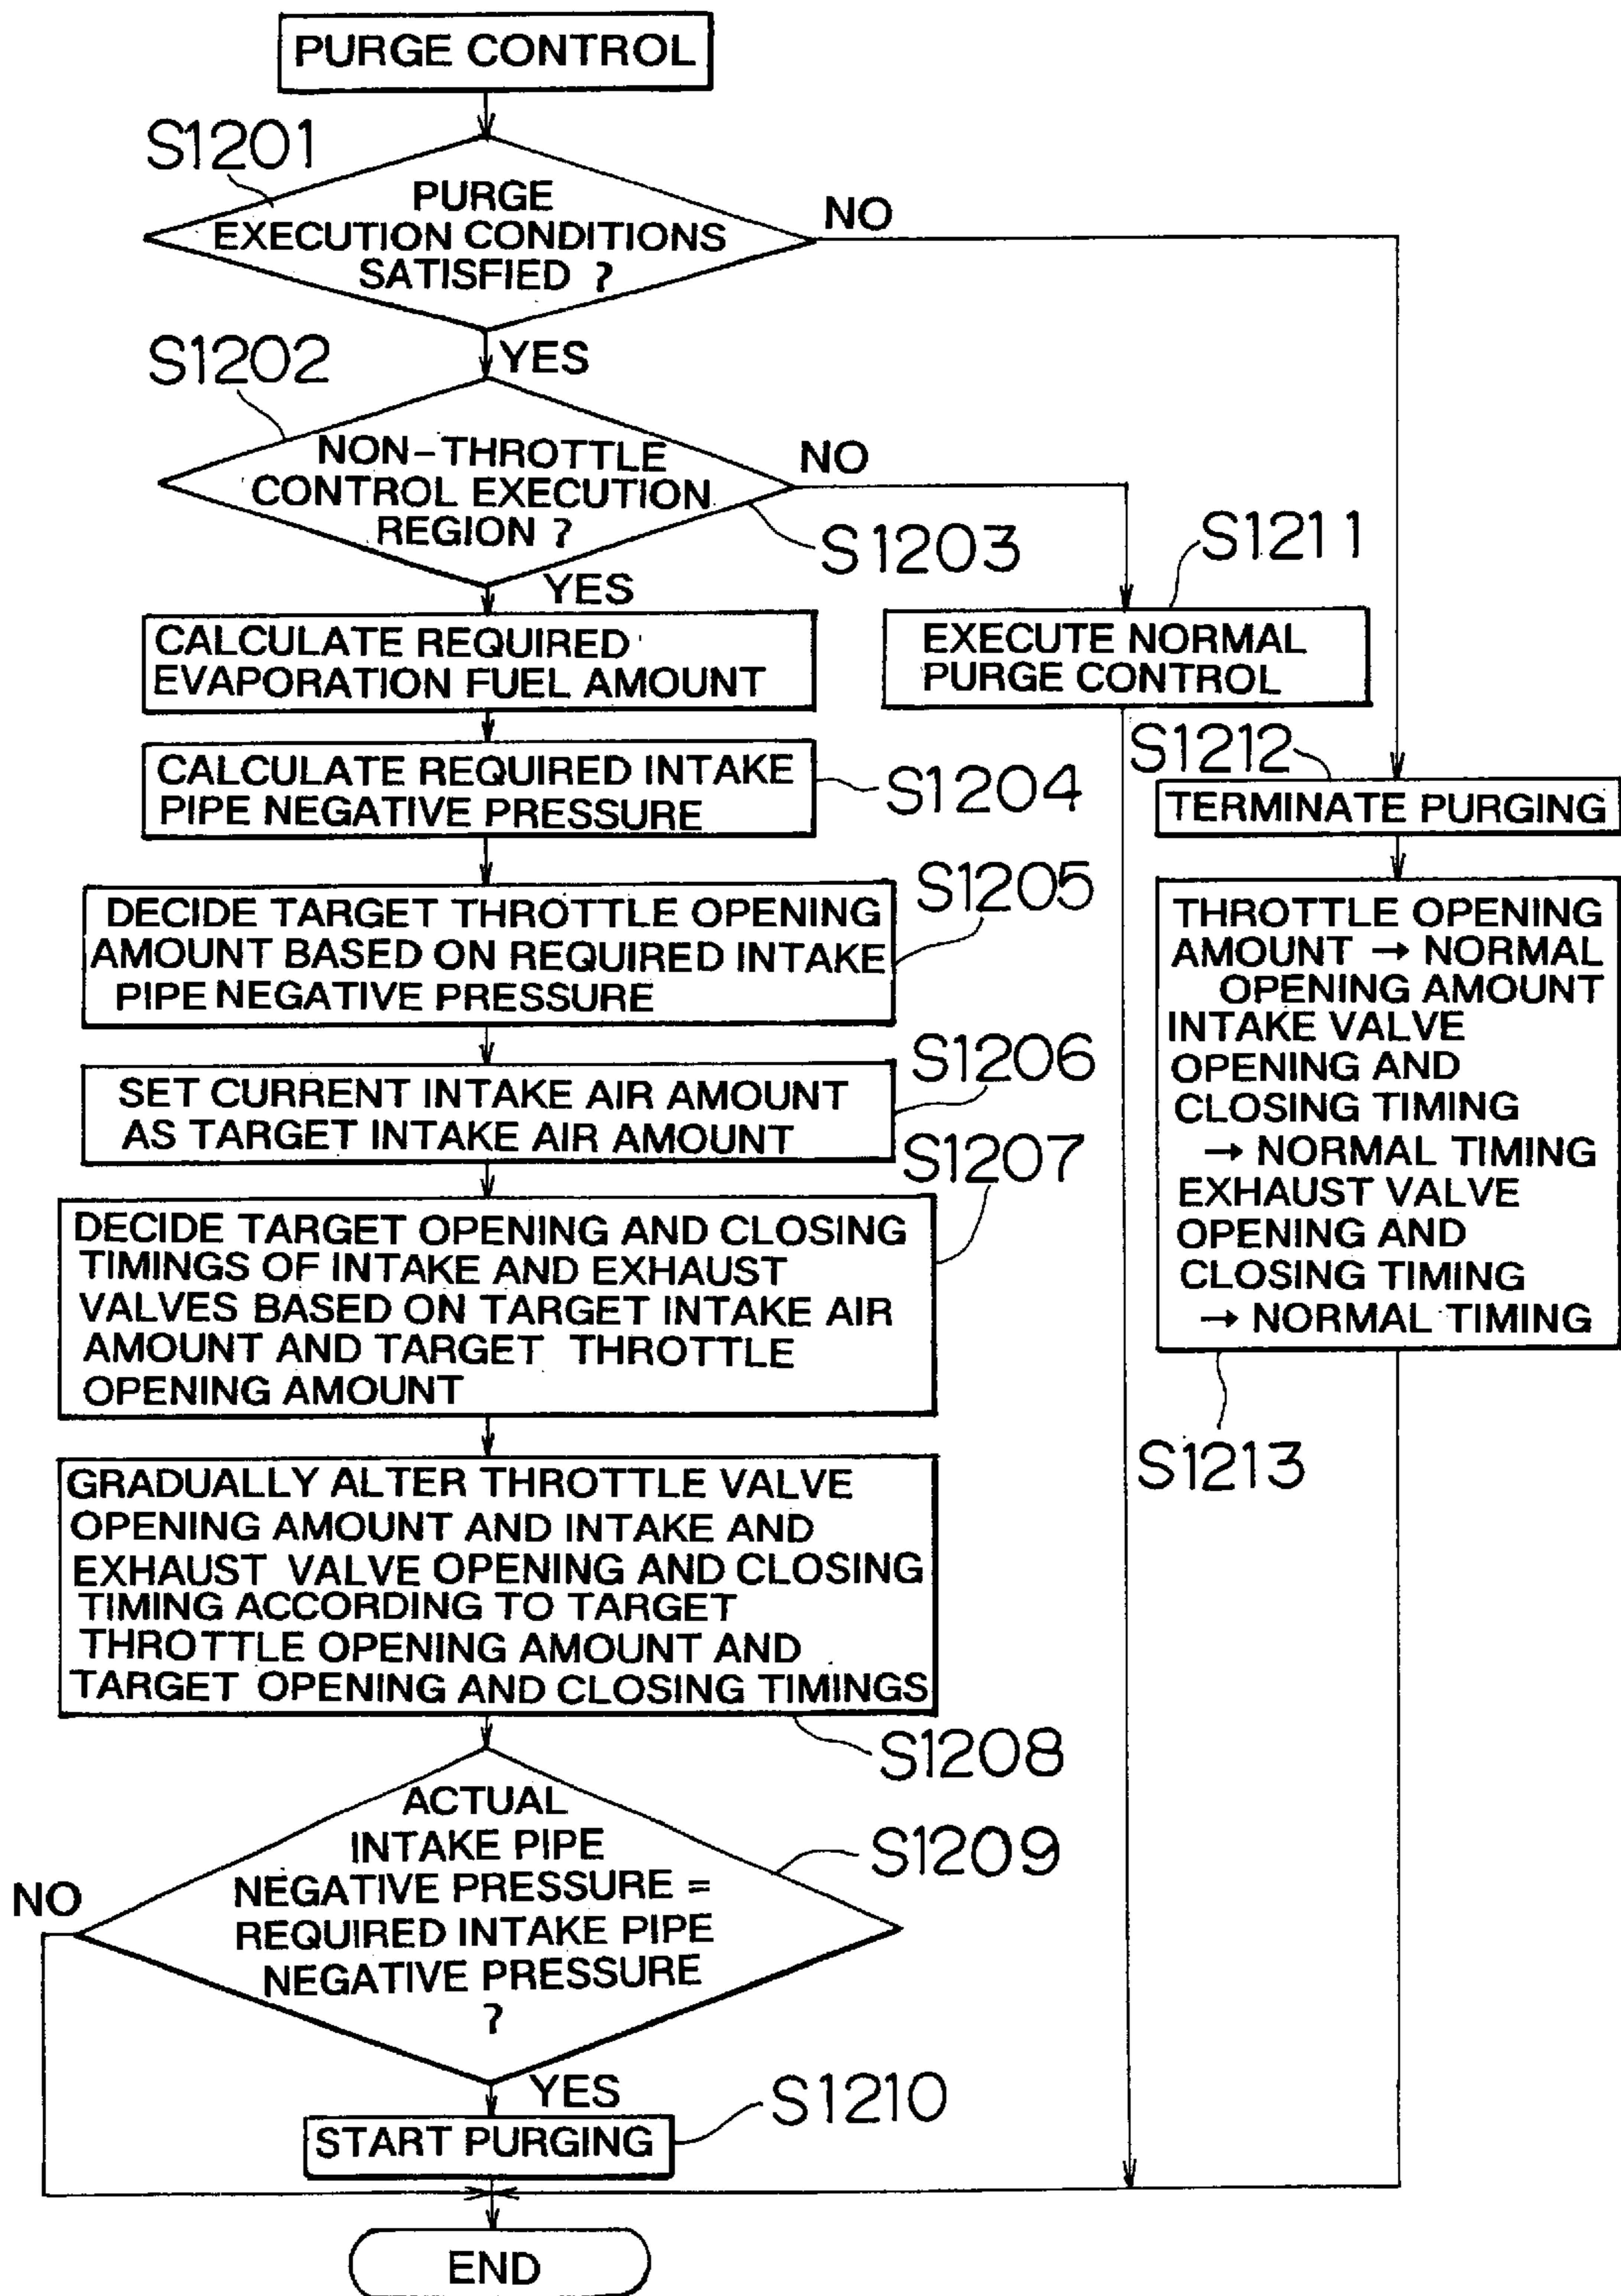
PURGE CONTROL

S1201

PURGE EXECUTION CONDITIONS SATISFIED ?

NO

YES

S1202

NON-THROTTLE CONTROL EXECUTION REGION ?

NO

S1203

YES

CALCULATE REQUIRED EVAPORATION FUEL AMOUNT

S1211

EXECUTE NORMAL PURGE CONTROL

CALCULATE REQUIRED INTAKE PIPE NEGATIVE PRESSURE

S1204

S1212

TERMINATE PURGING

S1205

DECIDE TARGET THROTTLE OPENING AMOUNT BASED ON REQUIRED INTAKE PIPE NEGATIVE PRESSURE

THROTTLE OPENING AMOUNT → NORMAL OPENING AMOUNT
INTAKE VALVE OPENING AND CLOSING TIMING → NORMAL TIMING
EXHAUST VALVE OPENING AND CLOSING TIMING → NORMAL TIMING

S1206

SET CURRENT INTAKE AIR AMOUNT AS TARGET INTAKE AIR AMOUNT

S1207

DECIDE TARGET OPENING AND CLOSING TIMINGS OF INTAKE AND EXHAUST VALVES BASED ON TARGET INTAKE AIR AMOUNT AND TARGET THROTTLE OPENING AMOUNT

S1213

GRADUALLY ALTER THROTTLE VALVE OPENING AMOUNT AND INTAKE AND EXHAUST VALVE OPENING AND CLOSING TIMING ACCORDING TO TARGET THROTTLE OPENING AMOUNT AND TARGET OPENING AND CLOSING TIMINGS

S1208

ACTUAL INTAKE PIPE NEGATIVE PRESSURE = REQUIRED INTAKE PIPE NEGATIVE PRESSURE ?

S1209

NO

YES

S1210

START PURGING

END